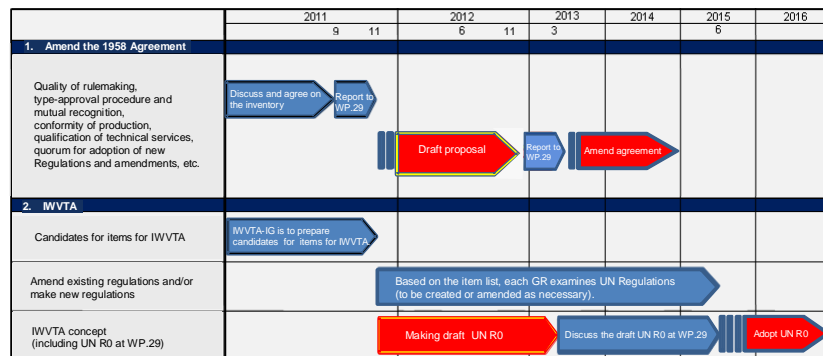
| | 2011 | | 2012 | | 2013 | 2014 | 2015 | 2016 |
|---|---|---|---|---|---|---|---|---|
| | 9 | 11 | 6 | 11 | 3 | | 6 | |

1. Amend the 1958 Agreement

Quality of rulemaking, type-approval procedure and mutual recognition, conformity of production, qualification of technical services, quorum for adoption of new Regulations and amendments, etc.

Discuss and agree on the inventory

Report to WP.29

Draft proposal

Report to WP.29

Amend agreement

2. IWVTA

Candidates for items for IWVTA

IWVTA-IG is to prepare candidates for items for IWVTA.

Amend existing regulations and/or make new regulations

Based on the item list, each GR examines UN Regulations (to be created or amended as necessary).

IWVTA concept (including UN R0 at WP.29)

Making draft UN R0

Discuss the draft UN R0 at WP.29

Adopt UN R0